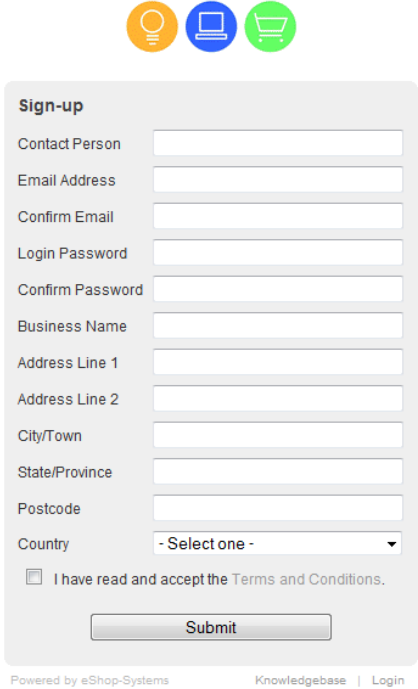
Sign-up

Contact Person

Email Address

Confirm Email

Login Password

Confirm Password

Business Name

Address Line 1

Address Line 2

City/Town

State/Province

Postcode

Country - Select one -

I have read and accept the Terms and Conditions.

Submit

Powered by eShop-Systems

Knowledgebase | Login